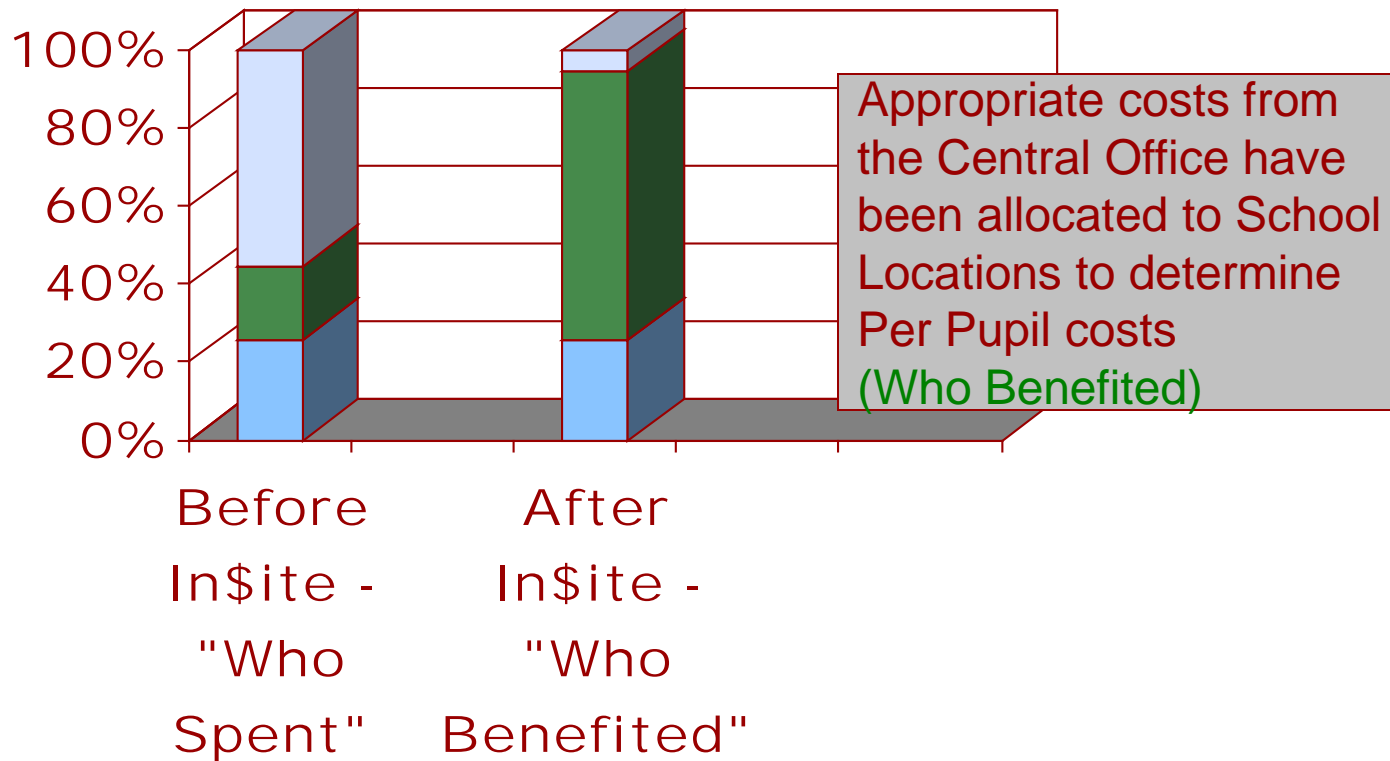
100%
80%
60%
40%
20%
0%

Before In$ite - "Who Spent"

After In$ite - "Who Benefited"

Appropriate costs from the Central Office have been allocated to School Locations to determine Per Pupil costs
(Who Benefited)